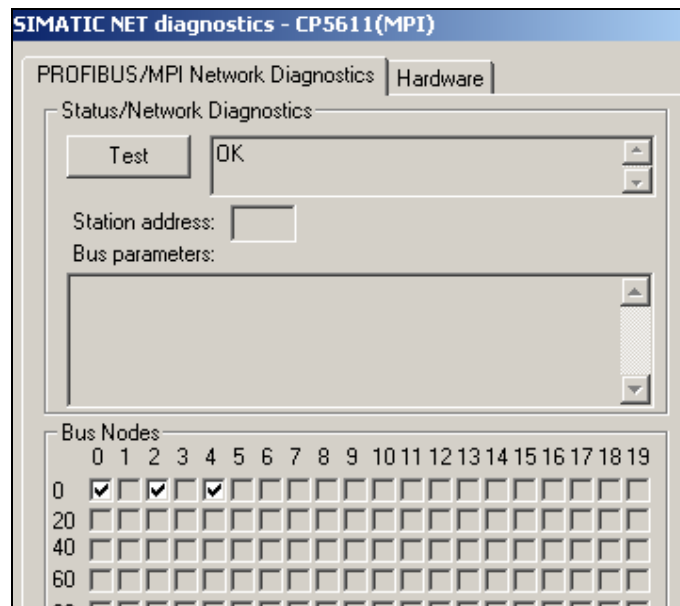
SIMATIC NET diagnostics - CP5611(MPI)

PROFIBUS/MPI Network Diagnostics | Hardware

Status/Network Diagnostics

Test

OK

Station address:

Bus parameters:

Bus Nodes

| | 0 | 1 | 2 | 3 | 4 | 5 | 6 | 7 | 8 | 9 | 10 | 11 | 12 | 13 | 14 | 15 | 16 | 17 | 18 | 19 |
|---|---|---|---|---|---|---|---|---|---|---|---|---|---|---|---|---|---|---|---|---|
| 0 | ☑ | ☐ | ☑ | ☐ | ☑ | ☐ | ☐ | ☐ | ☐ | ☐ | ☐ | ☐ | ☐ | ☐ | ☐ | ☐ | ☐ | ☐ | ☐ | ☐ |
| 20 | ☐ | ☐ | ☐ | ☐ | ☐ | ☐ | ☐ | ☐ | ☐ | ☐ | ☐ | ☐ | ☐ | ☐ | ☐ | ☐ | ☐ | ☐ | ☐ | ☐ |
| 40 | ☐ | ☐ | ☐ | ☐ | ☐ | ☐ | ☐ | ☐ | ☐ | ☐ | ☐ | ☐ | ☐ | ☐ | ☐ | ☐ | ☐ | ☐ | ☐ | ☐ |
| 60 | ☐ | ☐ | ☐ | ☐ | ☐ | ☐ | ☐ | ☐ | ☐ | ☐ | ☐ | ☐ | ☐ | ☐ | ☐ | ☐ | ☐ | ☐ | ☐ | ☐ |